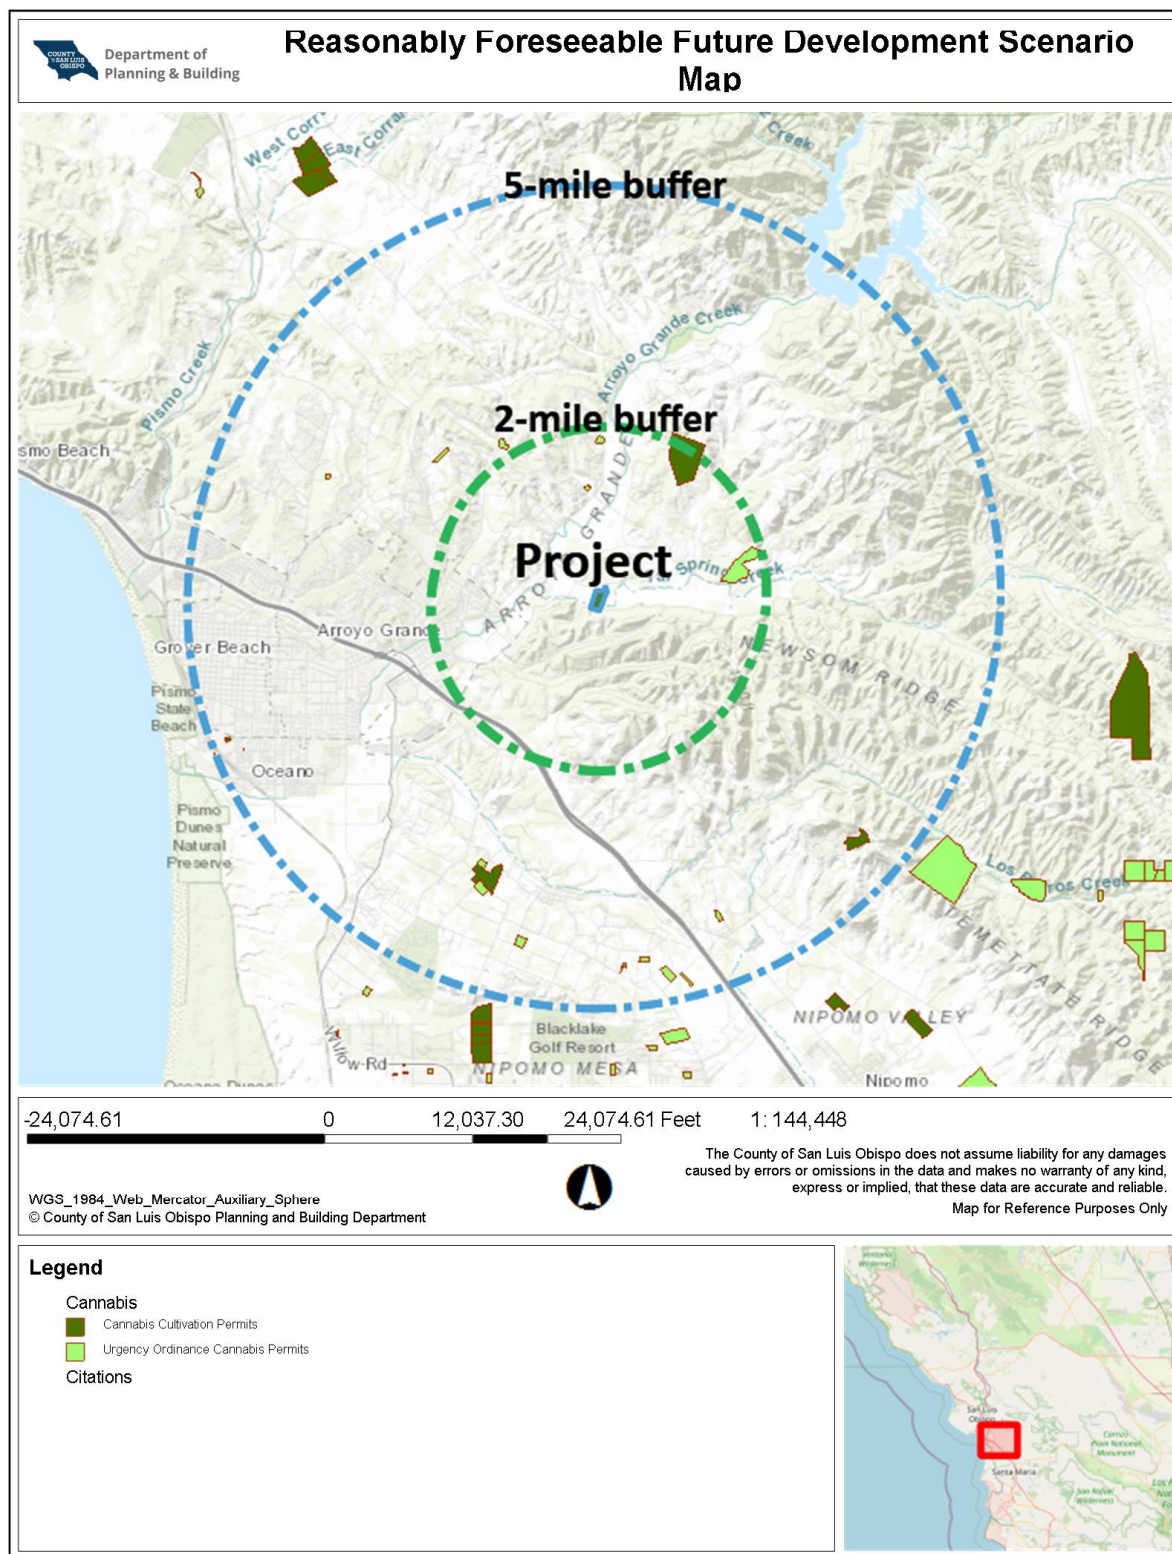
COUNTY OF SAN LUIS OBISPO Department of Planning & Building

Reasonably Foreseeable Future Development Scenario Map

West Corr
East Corral
Creek
5-mile buffer
Arroyo Grande Creek
Pismo Creek
2-mile buffer
smo Beach
ARROYO GRANDE
Project
Tar Spring Creek
Arroyo Grand
Grover Beach
Pismo State Beach
NEWSOM RIDGE
Oceano
Pismo Dunes Natural Preserve
Los Berros Creek
TEMETTATE RIDGE
NIPOMO VALLEY
Willow Rd
Blacklake Golf Resort
NIPOMO MESA
Oceano Dunes
Nipomo

-24,074.61 0 12,037.30 24,074.61 Feet 1: 144,448

WGS_1984_Web_Mercator_Auxiliary_Sphere
© County of San Luis Obispo Planning and Building Department

The County of San Luis Obispo does not assume liability for any damages caused by errors or omissions in the data and makes no warranty of any kind, express or implied, that these data are accurate and reliable.
Map for Reference Purposes Only

Legend
Cannabis
Cannabis Cultivation Permits
Urgency Ordinance Cannabis Permits
Citations

Ventana Wilderness
San Luis Obispo
Carrizo Plain National Monument
Santa Maria
San Rafael Wilderness
Los